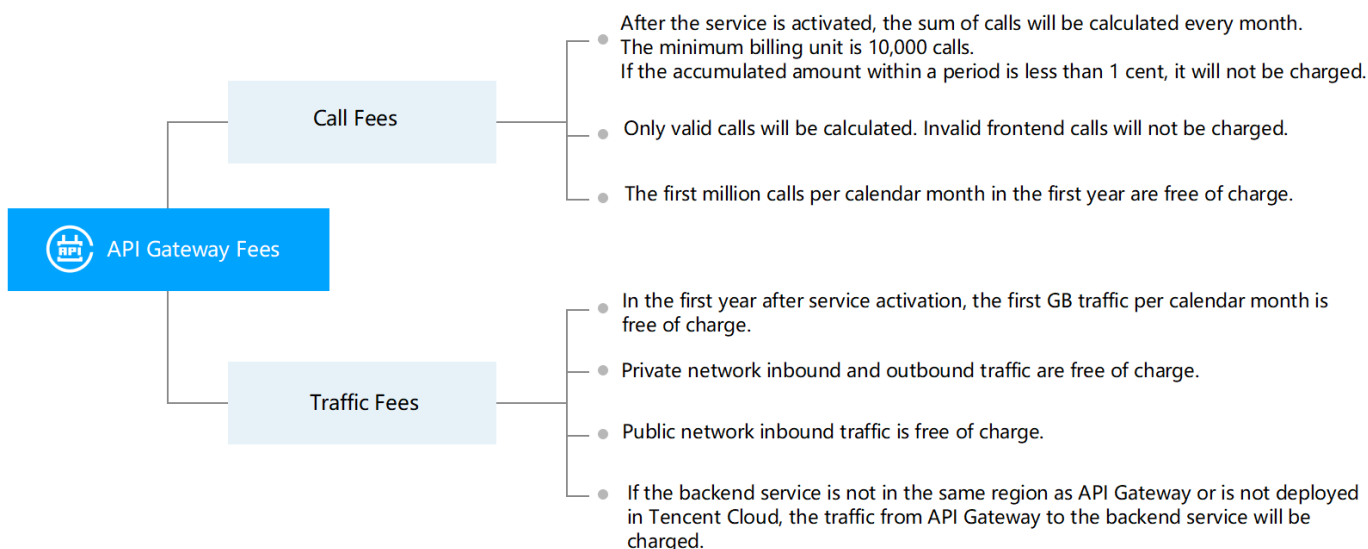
API

API Gateway Fees

Call Fees

After the service is activated, the sum of calls will be calculated every month.
The minimum billing unit is 10,000 calls.
If the accumulated amount within a period is less than 1 cent, it will not be charged.

Only valid calls will be calculated. Invalid frontend calls will not be charged.

The first million calls per calendar month in the first year are free of charge.

Traffic Fees

In the first year after service activation, the first GB traffic per calendar month is free of charge.

Private network inbound and outbound traffic are free of charge.

Public network inbound traffic is free of charge.

If the backend service is not in the same region as API Gateway or is not deployed in Tencent Cloud, the traffic from API Gateway to the backend service will be charged.